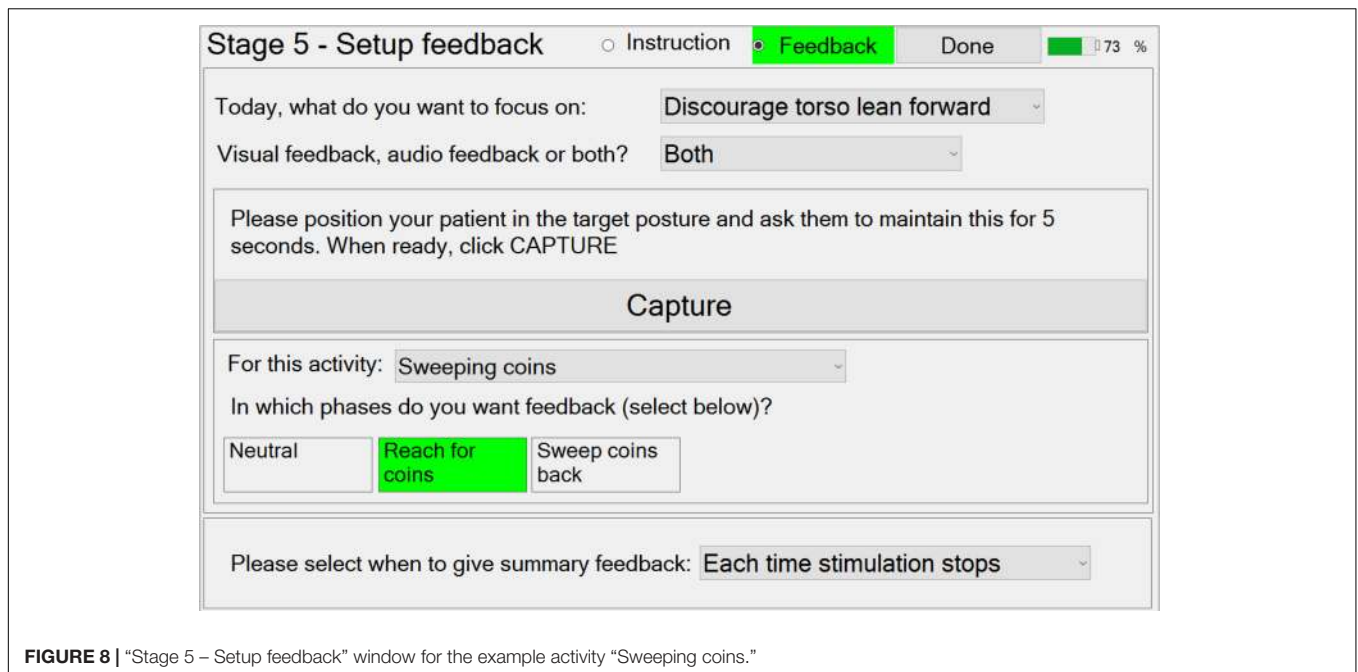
Stage 5 - Setup feedback
Instruction
Feedback
Done
73 %

Today, what do you want to focus on: Discourage torso lean forward

Visual feedback, audio feedback or both? Both

Please position your patient in the target posture and ask them to maintain this for 5 seconds. When ready, click CAPTURE

Capture

For this activity: Sweeping coins

In which phases do you want feedback (select below)?

Neutral
Reach for coins
Sweep coins back

Please select when to give summary feedback: Each time stimulation stops

**FIGURE 8 |** "Stage 5 – Setup feedback" window for the example activity "Sweeping coins."